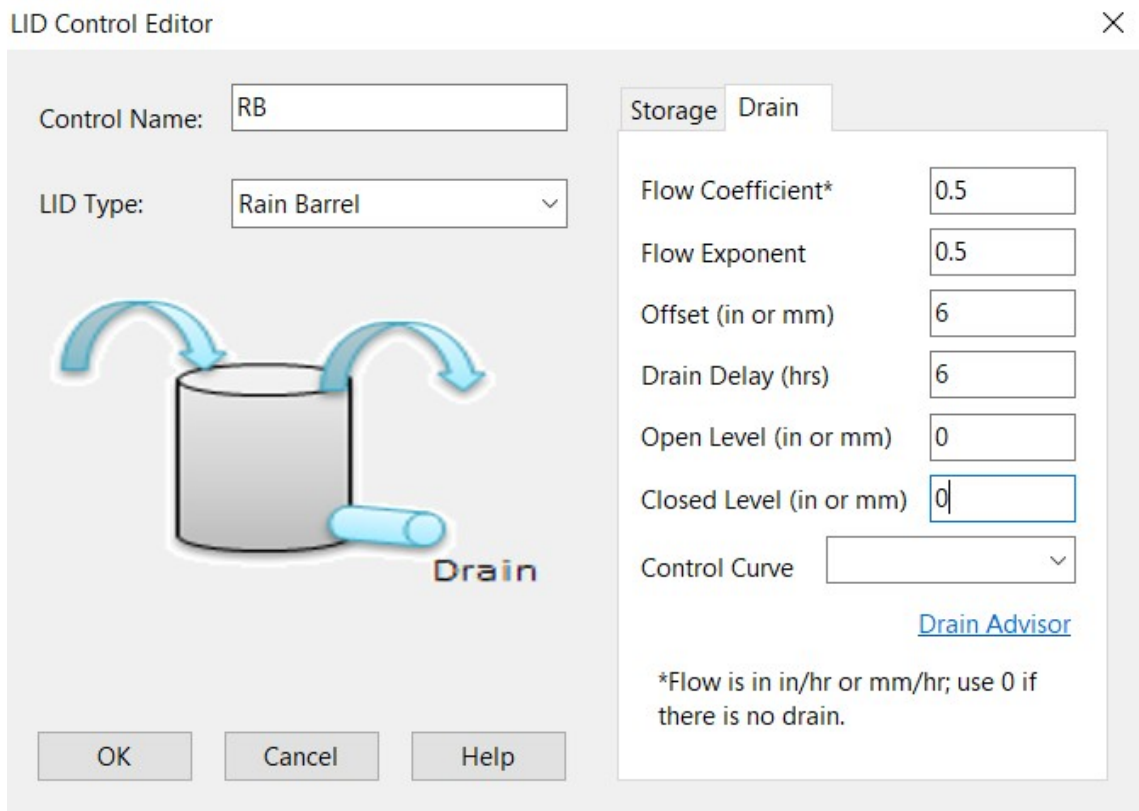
LID Control Editor

×

Control Name: RB

LID Type: Rain Barrel

Drain

Storage Drain

Flow Coefficient* 0.5

Flow Exponent 0.5

Offset (in or mm) 6

Drain Delay (hrs) 6

Open Level (in or mm) 0

Closed Level (in or mm) 0

Control Curve

Drain Advisor

*Flow is in in/hr or mm/hr; use 0 if there is no drain.

OK Cancel Help